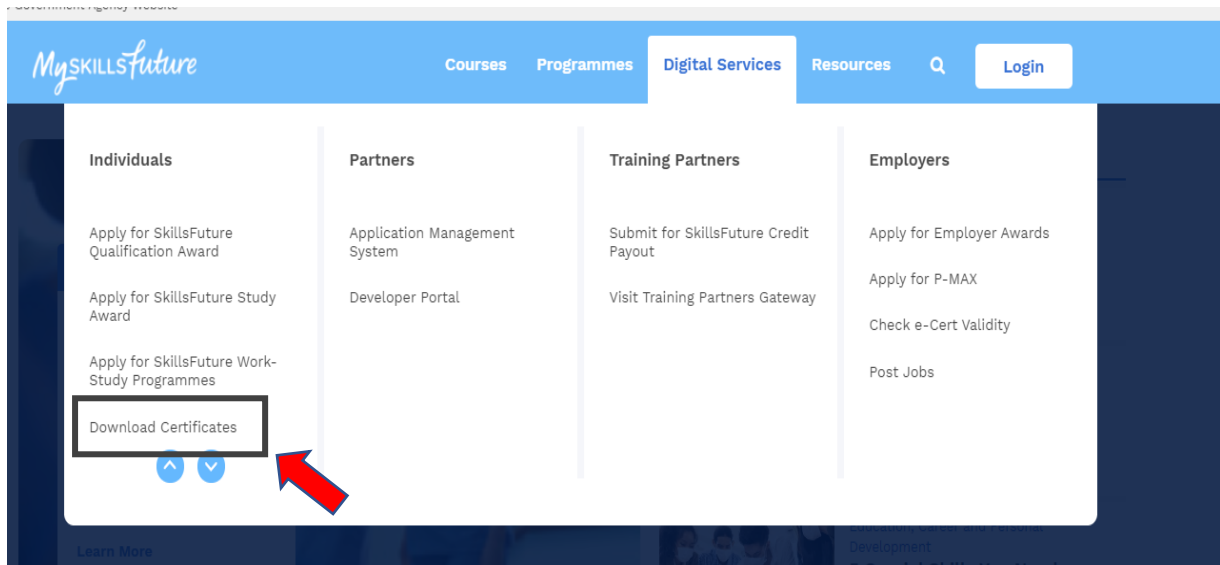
Government Agency Website

MySkillsFuture

Courses Programmes Digital Services Resources Login

Individuals

Apply for SkillsFuture Qualification Award

Apply for SkillsFuture Study Award

Apply for SkillsFuture Work-Study Programmes

Download Certificates

Partners

Application Management System

Developer Portal

Training Partners

Submit for SkillsFuture Credit Payout

Visit Training Partners Gateway

Employers

Apply for Employer Awards

Apply for P-MAX

Check e-Cert Validity

Post Jobs

Learn More

Education Career and Personal Development